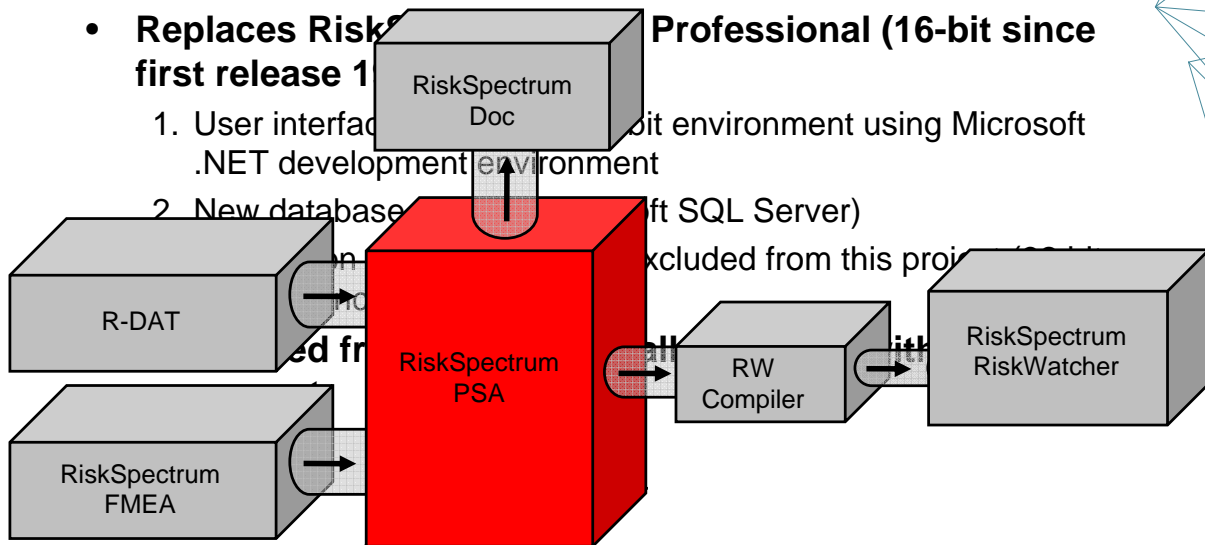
• Replaces RiskS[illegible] Professional (16-bit since first release 1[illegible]

1. User interfac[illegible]bit environment using Microsoft .NET development environment

2. New database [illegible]ft SQL Server)

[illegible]n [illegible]xcluded from this proj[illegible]

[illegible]ed fr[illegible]all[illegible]ith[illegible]

RiskSpectrum Doc

R-DAT

RiskSpectrum PSA

RW Compiler

RiskSpectrum RiskWatcher

RiskSpectrum FMEA